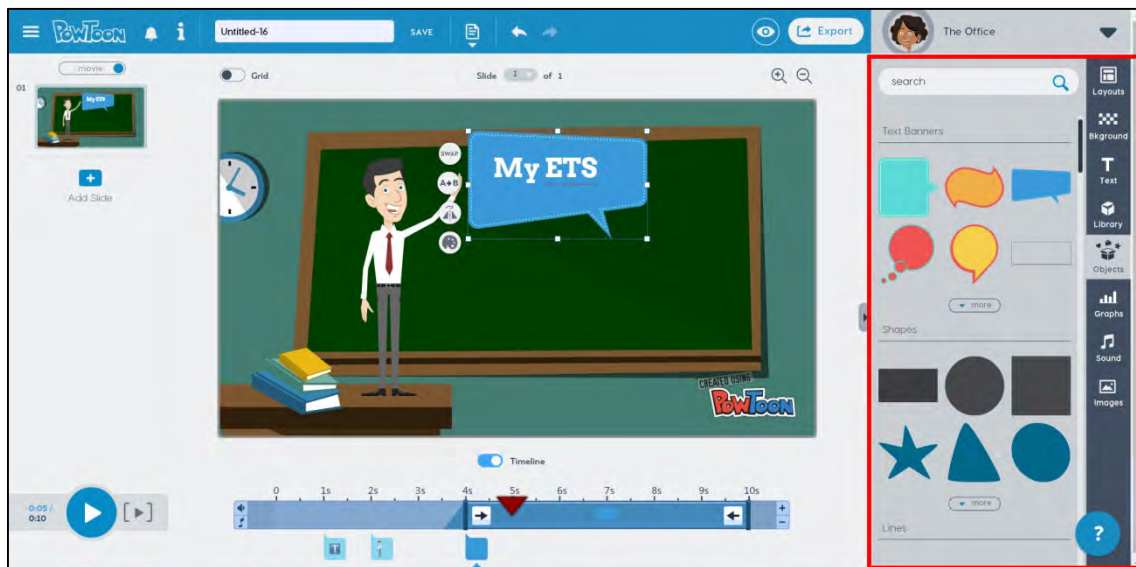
POWTOON
Untitled-16
SAVE
Export
The Office
movie
01
My ETS
Add Slide
Grid
Slide 1 of 1
SWAP
A+B
My ETS
CREATED USING
POWTOON
search
Text Banners
more
Shapes
more
Lines
Layouts
Bkground
Text
Library
Objects
Graphs
Sound
Images
Timeline
0:05 / 0:10
0 1s 2s 3s 4s 5s 6s 7s 8s 9s 10s
?